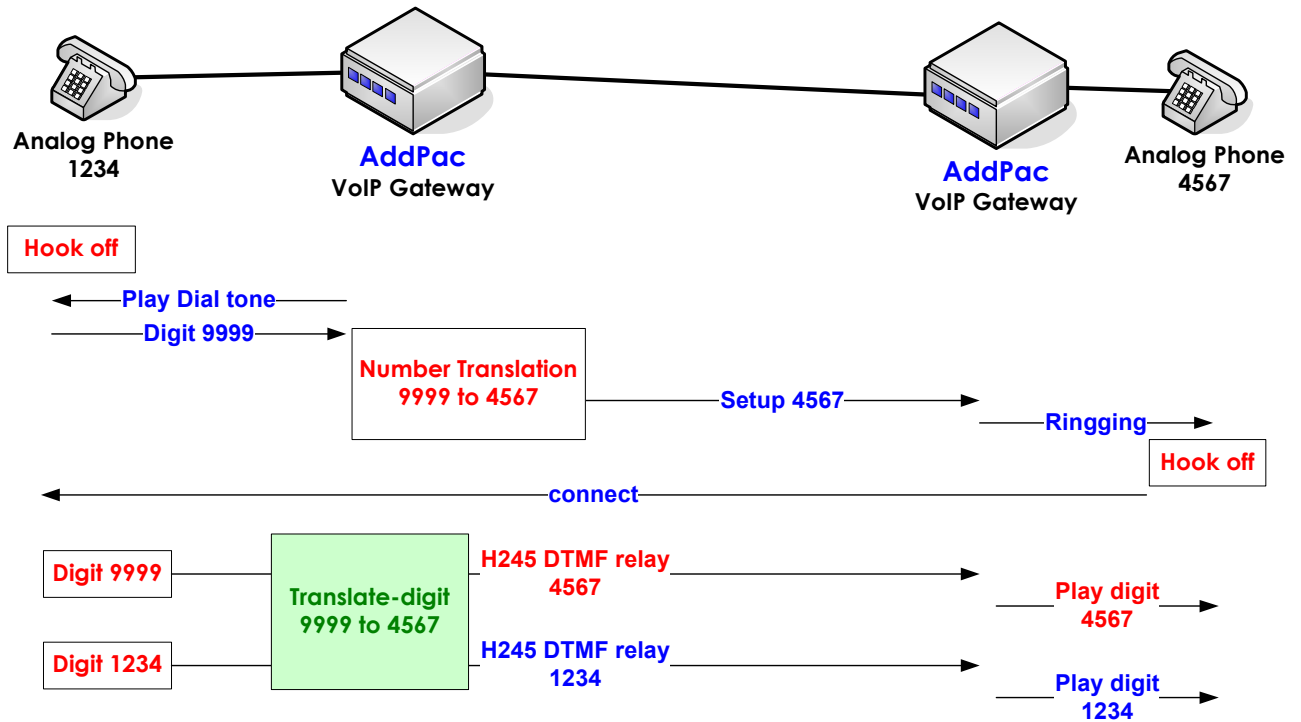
Analog Phone
1234

AddPac
VoIP Gateway

AddPac
VoIP Gateway

Analog Phone
4567

Hook off

Play Dial tone

Digit 9999

Number Translation
9999 to 4567

Setup 4567

Ringging

Hook off

connect

Digit 9999

Translate-digit
9999 to 4567

H245 DTMF relay
4567

Play digit
4567

Digit 1234

H245 DTMF relay
1234

Play digit
1234